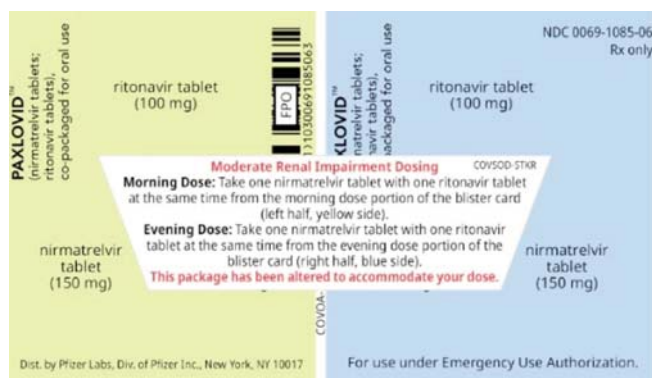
PAXLOVID™
(nirmatrelvir tablets; ritonavir tablets), co-packaged for oral use

ritonavir tablet
(100 mg)

FPO
(01)00300691085063

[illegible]XLOVID™
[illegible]matrelvir tablets; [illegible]avir tablets), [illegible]ackaged for oral use

NDC 0069-1085-06
Rx only

ritonavir tablet
(100 mg)

Moderate Renal Impairment Dosing
COVSOD-STKR

Morning Dose: Take one nirmatrelvir tablet with one ritonavir tablet at the same time from the morning dose portion of the blister card (left half, yellow side).

Evening Dose: Take one nirmatrelvir tablet with one ritonavir tablet at the same time from the evening dose portion of the blister card (right half, blue side).

This package has been altered to accommodate your dose.

nirmatrelvir
tablet
(150 mg)

COVOA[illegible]

nirmatrelvir
tablet
(150 mg)

Dist. by Pfizer Labs, Div. of Pfizer Inc., New York, NY 10017

For use under Emergency Use Authorization.